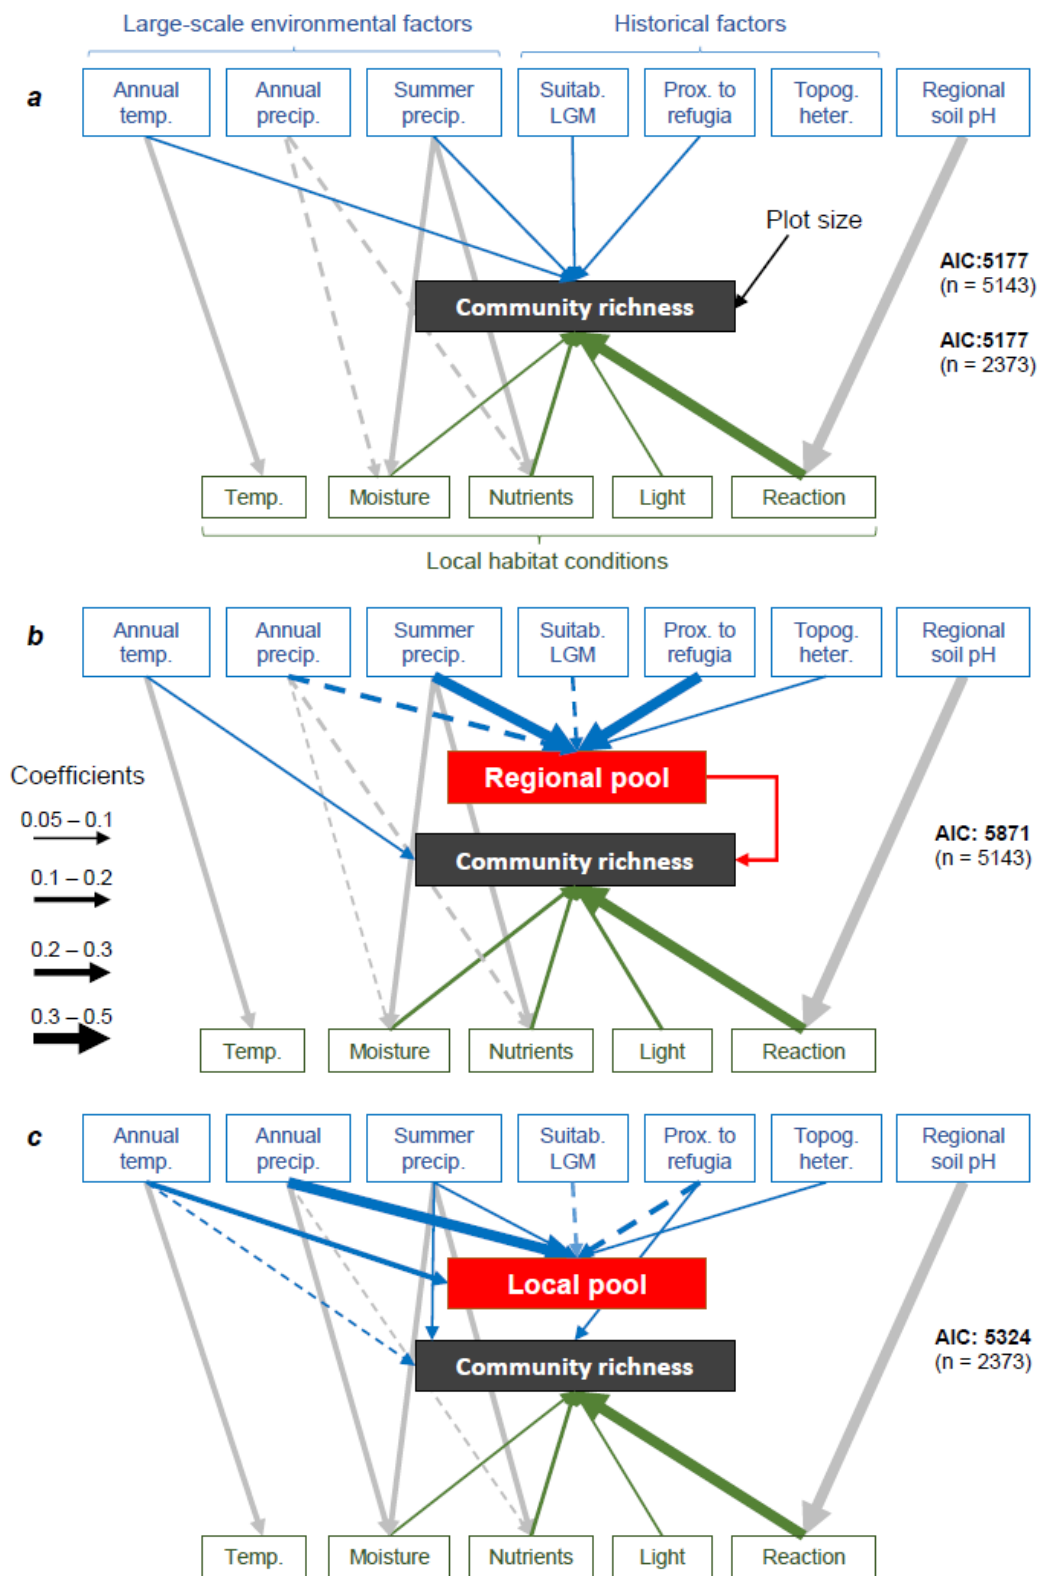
Large-scale environmental factors

Historical factors

a

Annual temp.

Annual precip.

Summer precip.

Suitab. LGM

Prox. to refugia

Topog. heter.

Regional soil pH

Plot size

Community richness

AIC:5177
(n = 5143)

AIC:5177
(n = 2373)

Temp.

Moisture

Nutrients

Light

Reaction

Local habitat conditions

b

Annual temp.

Annual precip.

Summer precip.

Suitab. LGM

Prox. to refugia

Topog. heter.

Regional soil pH

Coefficients

0.05 – 0.1

0.1 – 0.2

0.2 – 0.3

0.3 – 0.5

Regional pool

Community richness

AIC: 5871
(n = 5143)

Temp.

Moisture

Nutrients

Light

Reaction

c

Annual temp.

Annual precip.

Summer precip.

Suitab. LGM

Prox. to refugia

Topog. heter.

Regional soil pH

Local pool

Community richness

AIC: 5324
(n = 2373)

Temp.

Moisture

Nutrients

Light

Reaction